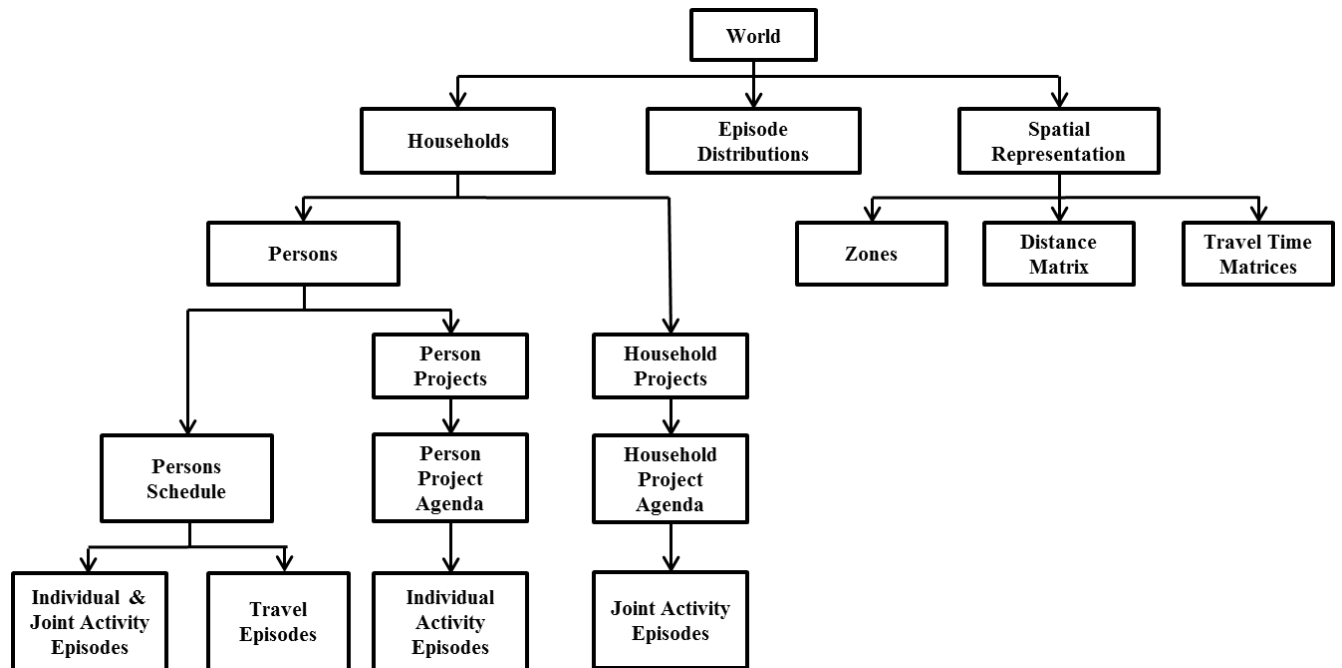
World

Households

Episode Distributions

Spatial Representation

Zones

Distance Matrix

Travel Time Matrices

Persons

Person Projects

Household Projects

Persons Schedule

Person Project Agenda

Household Project Agenda

Individual & Joint Activity Episodes

Travel Episodes

Individual Activity Episodes

Joint Activity Episodes